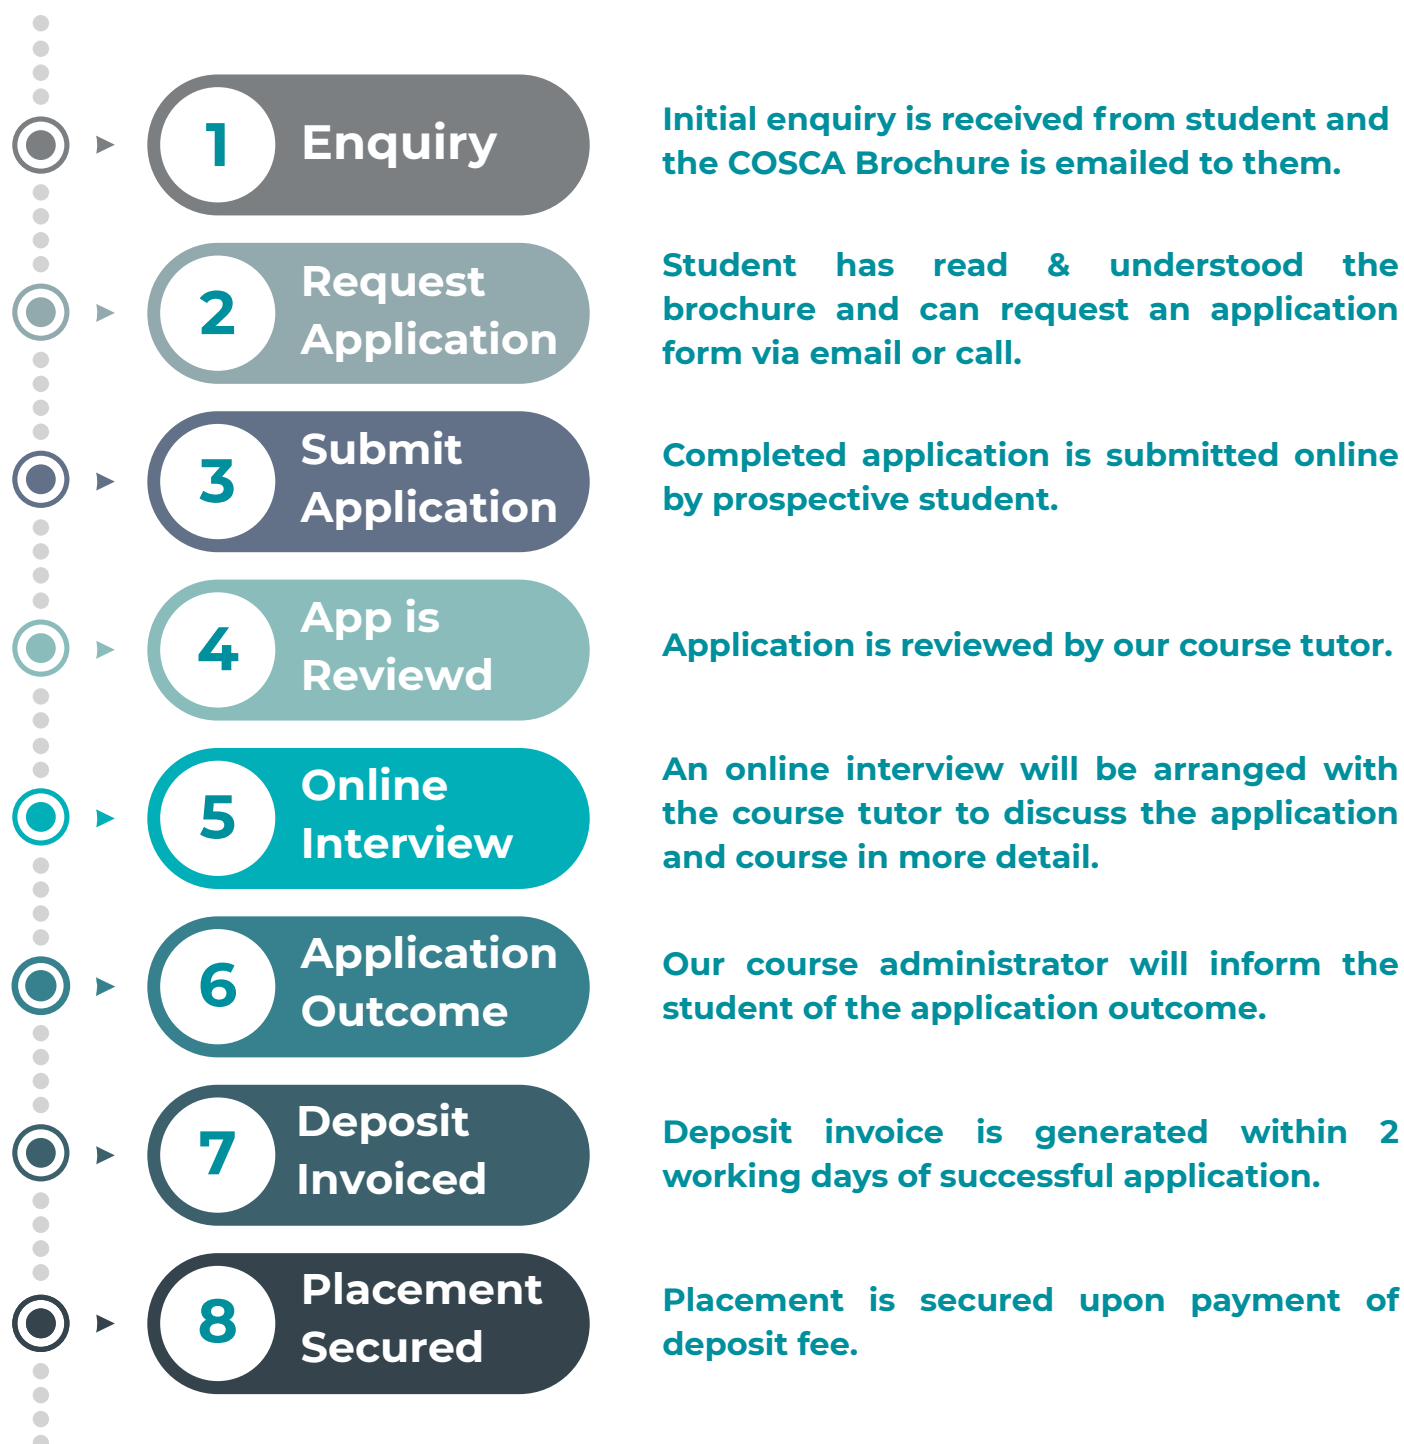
1 Enquiry

Initial enquiry is received from student and the COSCA Brochure is emailed to them.

2 Request Application

Student has read & understood the brochure and can request an application form via email or call.

3 Submit Application

Completed application is submitted online by prospective student.

4 App is Reviewd

Application is reviewed by our course tutor.

5 Online Interview

An online interview will be arranged with the course tutor to discuss the application and course in more detail.

6 Application Outcome

Our course administrator will inform the student of the application outcome.

7 Deposit Invoiced

Deposit invoice is generated within 2 working days of successful application.

8 Placement Secured

Placement is secured upon payment of deposit fee.